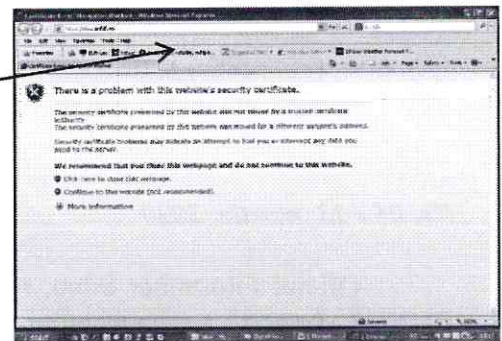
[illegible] Windows Internet Explorer

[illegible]

There is a problem with this website's security certificate.

The security certificate presented by this website was not issued by a trusted certificate authority.
The security certificate presented by this website was issued for a different website's address.

Security certificate problems may indicate an attempt to fool you or intercept any data you send to the server.

We recommend that you close this webpage and do not continue to this website.

Click here to close this webpage.

Continue to this website (not recommended).

More information

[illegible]